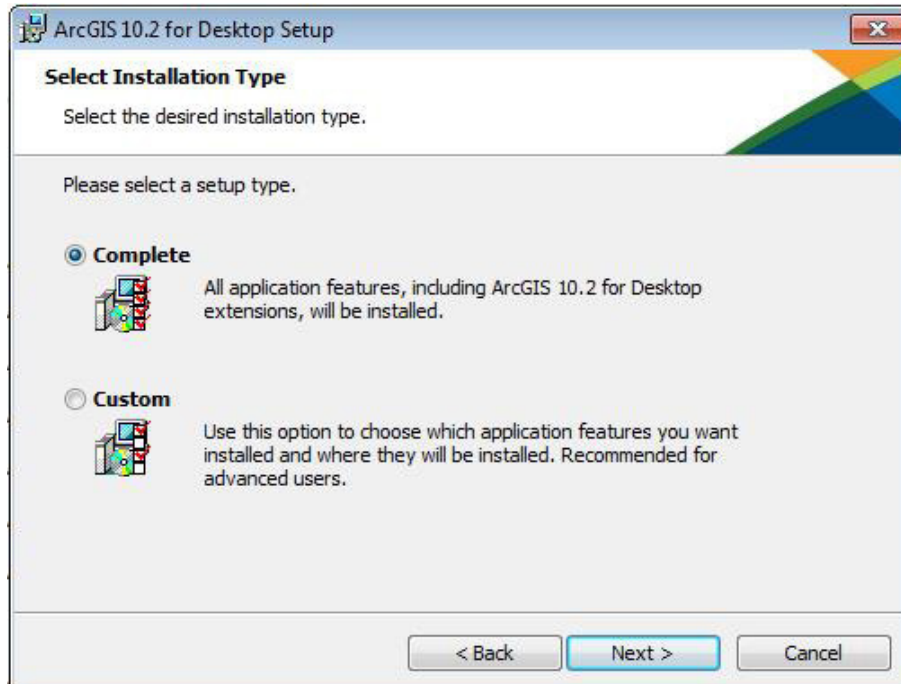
ArcGIS 10.2 for Desktop Setup

Select Installation Type

Select the desired installation type.

Please select a setup type.

Complete

All application features, including ArcGIS 10.2 for Desktop extensions, will be installed.

Custom

Use this option to choose which application features you want installed and where they will be installed. Recommended for advanced users.

< Back

Next >

Cancel